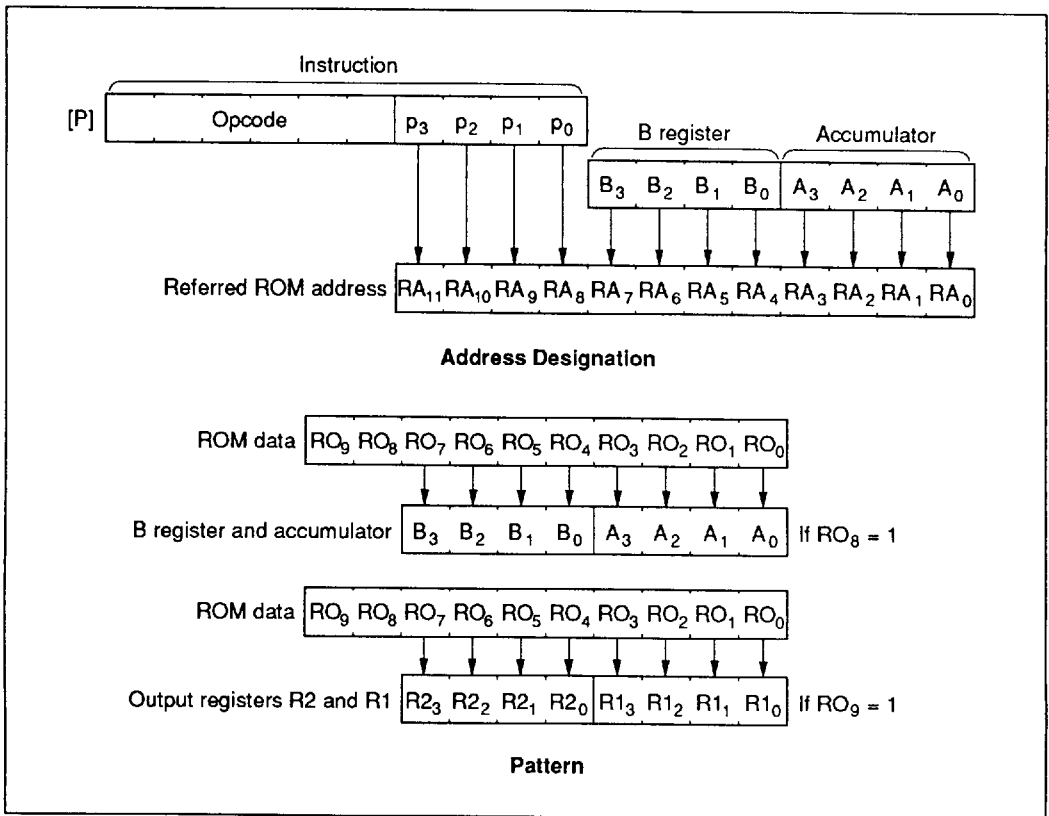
Instruction

[P] Opcode $p_3$ $p_2$ $p_1$ $p_0$

B register Accumulator

$B_3$ $B_2$ $B_1$ $B_0$ $A_3$ $A_2$ $A_1$ $A_0$

Referred ROM address $RA_{11}$ $RA_{10}$ $RA_9$ $RA_8$ $RA_7$ $RA_6$ $RA_5$ $RA_4$ $RA_3$ $RA_2$ $RA_1$ $RA_0$

Address Designation

ROM data $RO_9$ $RO_8$ $RO_7$ $RO_6$ $RO_5$ $RO_4$ $RO_3$ $RO_2$ $RO_1$ $RO_0$

B register and accumulator $B_3$ $B_2$ $B_1$ $B_0$ $A_3$ $A_2$ $A_1$ $A_0$ If $RO_8 = 1$

ROM data $RO_9$ $RO_8$ $RO_7$ $RO_6$ $RO_5$ $RO_4$ $RO_3$ $RO_2$ $RO_1$ $RO_0$

Output registers R2 and R1 $R2_3$ $R2_2$ $R2_1$ $R2_0$ $R1_3$ $R1_2$ $R1_1$ $R1_0$ If $RO_9 = 1$

Pattern